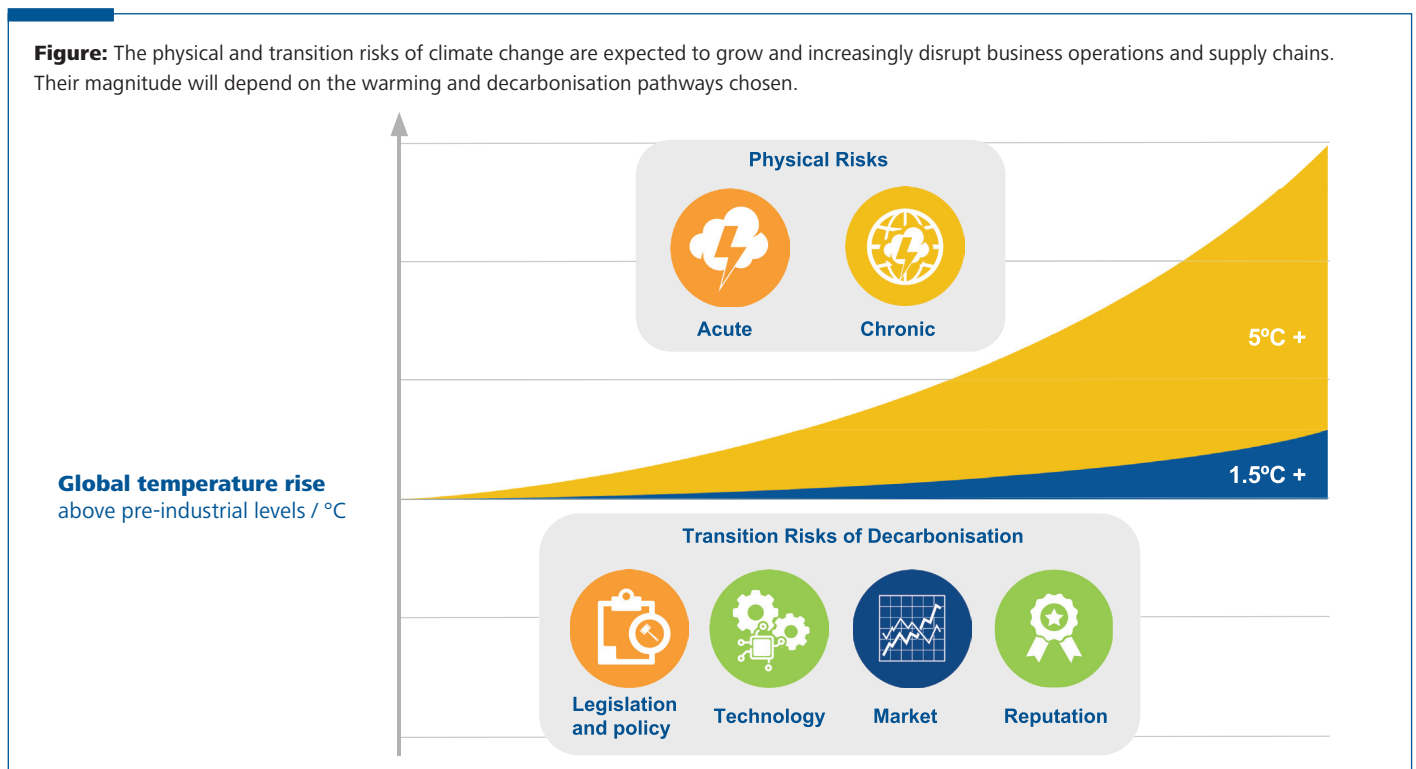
**Figure:** The physical and transition risks of climate change are expected to grow and increasingly disrupt business operations and supply chains. Their magnitude will depend on the warming and decarbonisation pathways chosen.

Physical Risks

Acute

Chronic

5ºC +

1.5ºC +

**Global temperature rise**
above pre-industrial levels / °C

Transition Risks of Decarbonisation

Legislation and policy

Technology

Market

Reputation